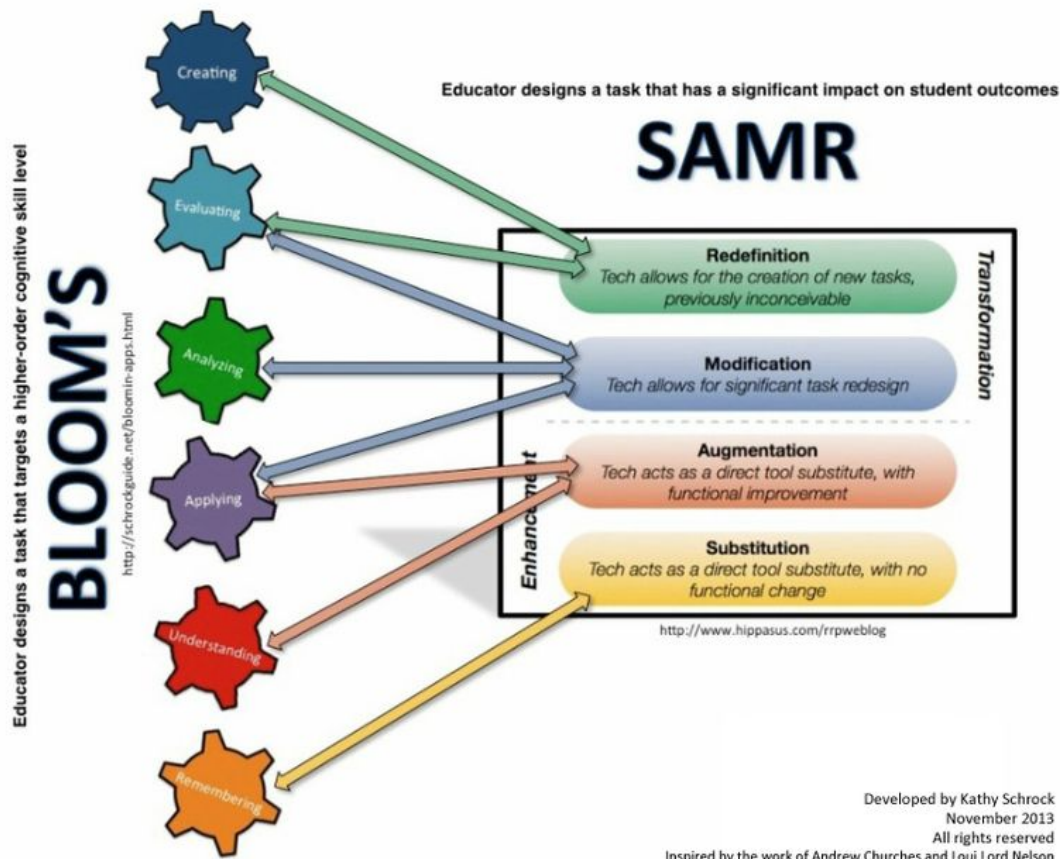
Educator designs a task that targets a higher-order cognitive skill level

BLOOM'S

http://schrockguide.net/bloomin-apps.html

Creating

Evaluating

Analyzing

Applying

Understanding

Remembering

Educator designs a task that has a significant impact on student outcomes

SAMR

Redefinition
Tech allows for the creation of new tasks, previously inconceivable

Modification
Tech allows for significant task redesign

Transformation

Augmentation
Tech acts as a direct tool substitute, with functional improvement

Substitution
Tech acts as a direct tool substitute, with no functional change

Enhancement

http://www.hippasus.com/rrpweblog

Developed by Kathy Schrock
November 2013
All rights reserved
Inspired by the work of Andrew Churches and Loui Lord Nelson